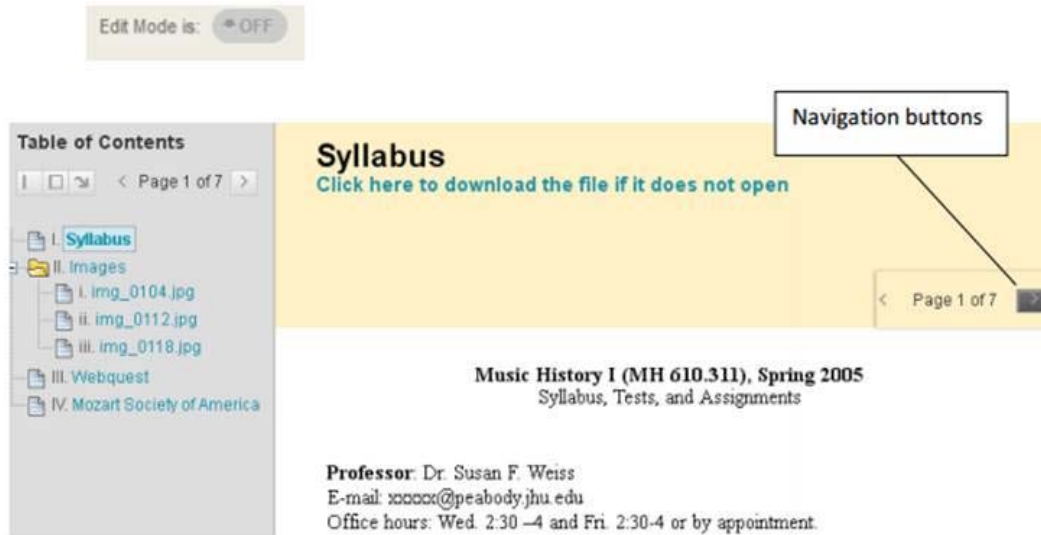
Edit Mode is: OFF

Navigation buttons

Table of Contents

< Page 1 of 7 >

I. Syllabus
II. Images
i. img_0104.jpg
ii. img_0112.jpg
iii. img_0118.jpg
III. Webquest
IV. Mozart Society of America

Syllabus
Click here to download the file if it does not open

< Page 1 of 7 >

Music History I (MH 610.311), Spring 2005
Syllabus, Tests, and Assignments

**Professor**: Dr. Susan F. Weiss
E-mail: xxxxx@peabody.jhu.edu
Office hours: Wed. 2:30 –4 and Fri. 2:30-4 or by appointment.